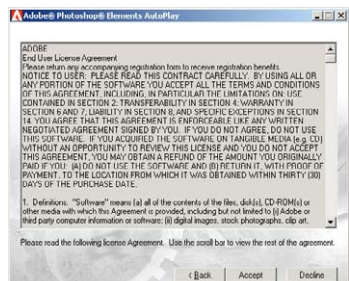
Adobe® Photoshop® Elements AutoPlay

ADOBE
End User License Agreement
Please return any accompanying registration form to receive registration benefits.
NOTICE TO USER: PLEASE READ THIS CONTRACT CAREFULLY. BY USING ALL OR ANY PORTION OF THE SOFTWARE YOU ACCEPT ALL THE TERMS AND CONDITIONS OF THIS AGREEMENT, INCLUDING, IN PARTICULAR THE LIMITATIONS ON: USE CONTAINED IN SECTION 2: TRANSFERABILITY IN SECTION 4; WARRANTY IN SECTION 6 AND 7; LIABILITY IN SECTION 8; AND SPECIFIC EXCEPTIONS IN SECTION 14. YOU AGREE THAT THIS AGREEMENT IS ENFORCEABLE LIKE ANY WRITTEN NEGOTIATED AGREEMENT SIGNED BY YOU. IF YOU DO NOT AGREE, DO NOT USE THIS SOFTWARE. IF YOU ACQUIRED THE SOFTWARE ON TANGIBLE MEDIA (e.g. CD) WITHOUT AN OPPORTUNITY TO REVIEW THIS LICENSE AND YOU DO NOT ACCEPT THIS AGREEMENT, YOU MAY OBTAIN A REFUND OF THE AMOUNT YOU ORIGINALLY PAID IF YOU: (A) DO NOT USE THE SOFTWARE AND (B) RETURN IT, WITH PROOF OF PAYMENT, TO THE LOCATION FROM WHICH IT WAS OBTAINED WITHIN THIRTY (30) DAYS OF THE PURCHASE DATE.

1. Definitions. "Software" means (a) all of the contents of the files, disk(s), CD-ROM(s) or other media with which this Agreement is provided, including but not limited to (i) Adobe or third party computer information or software; (ii) digital images, stock photographs, clip art,

Please read the following license Agreement. Use the scroll bar to view the rest of the agreement.

< Back   Accept   Decline